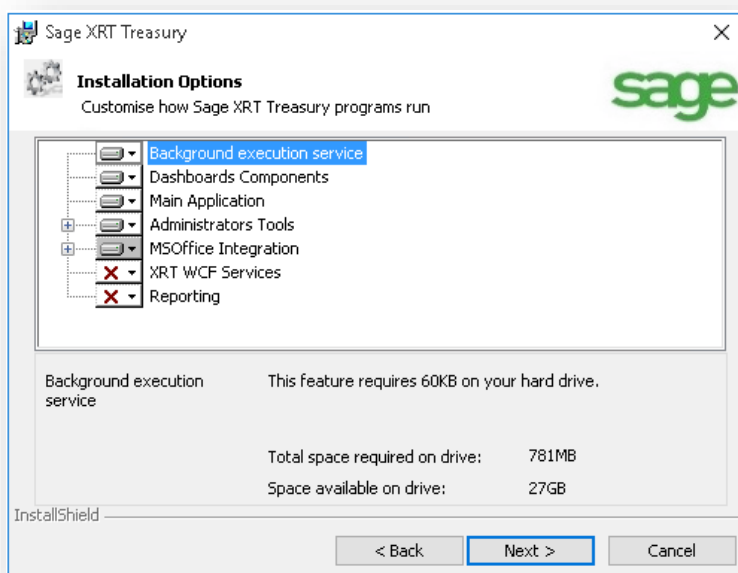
Sage XRT Treasury

Installation Options
Customise how Sage XRT Treasury programs run

sage

Background execution service
Dashboards Components
Main Application
Administrators Tools
MSOffice Integration
XRT WCF Services
Reporting

Background execution service

This feature requires 60KB on your hard drive.

Total space required on drive: 781MB
Space available on drive: 27GB

InstallShield

< Back
Next >
Cancel